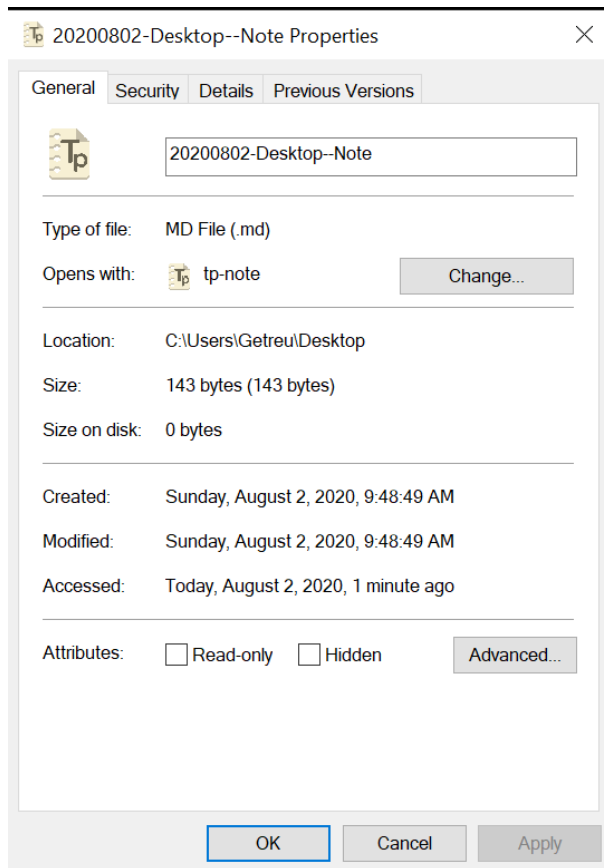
20200802-Desktop--Note Properties

General Security Details Previous Versions

20200802-Desktop--Note

Type of file: MD File (.md)

Opens with: tp-note Change...

Location: C:\Users\Getreu\Desktop

Size: 143 bytes (143 bytes)

Size on disk: 0 bytes

Created: Sunday, August 2, 2020, 9:48:49 AM

Modified: Sunday, August 2, 2020, 9:48:49 AM

Accessed: Today, August 2, 2020, 1 minute ago

Attributes: Read-only Hidden Advanced...

OK Cancel Apply